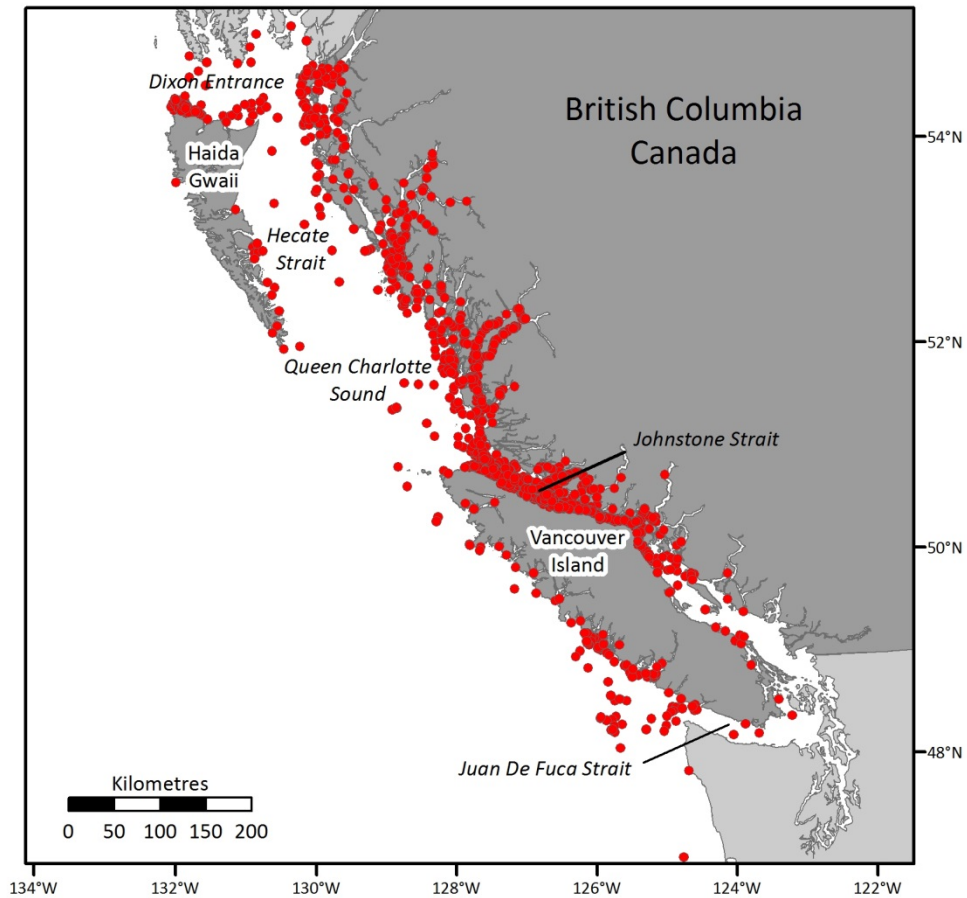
Dixon Entrance

British Columbia
Canada

54°N

Haida
Gwaii

Hecate
Strait

52°N

Queen Charlotte
Sound

Johnstone Strait

Vancouver
Island

50°N

48°N

Juan De Fuca Strait

Kilometres
0 50 100 150 200

134°W 132°W 130°W 128°W 126°W 124°W 122°W